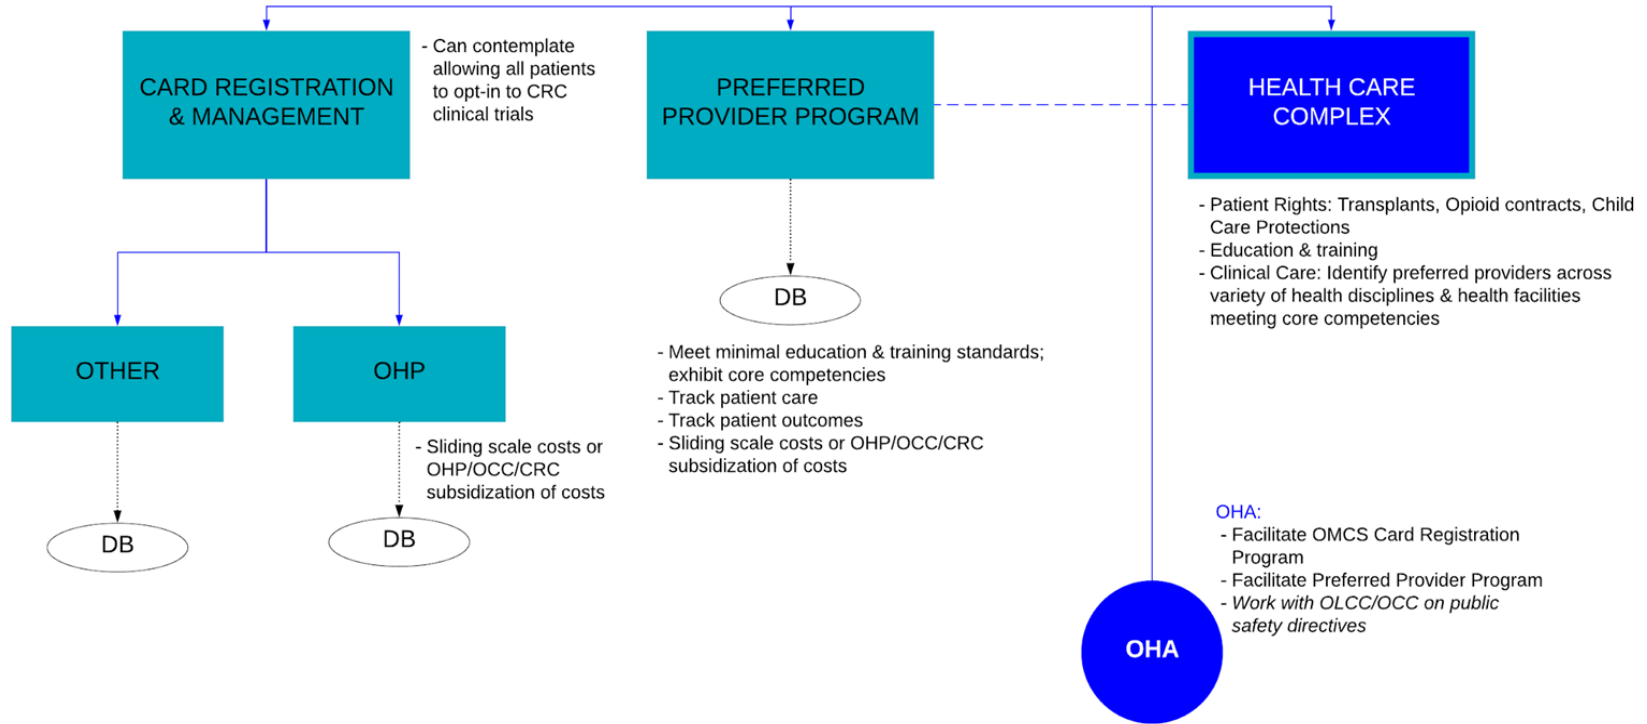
CARD REGISTRATION & MANAGEMENT

- Can contemplate allowing all patients to opt-in to CRC clinical trials

PREFERRED PROVIDER PROGRAM

HEALTH CARE COMPLEX

- Patient Rights: Transplants, Opioid contracts, Child Care Protections
- Education & training
- Clinical Care: Identify preferred providers across variety of health disciplines & health facilities meeting core competencies

DB

- Meet minimal education & training standards; exhibit core competencies
- Track patient care
- Track patient outcomes
- Sliding scale costs or OHP/OCC/CRC subsidization of costs

OTHER

OHP

- Sliding scale costs or OHP/OCC/CRC subsidization of costs

DB

DB

OHA:
- Facilitate OMCS Card Registration Program
- Facilitate Preferred Provider Program
- Work with OLCC/OCC on public safety directives

OHA